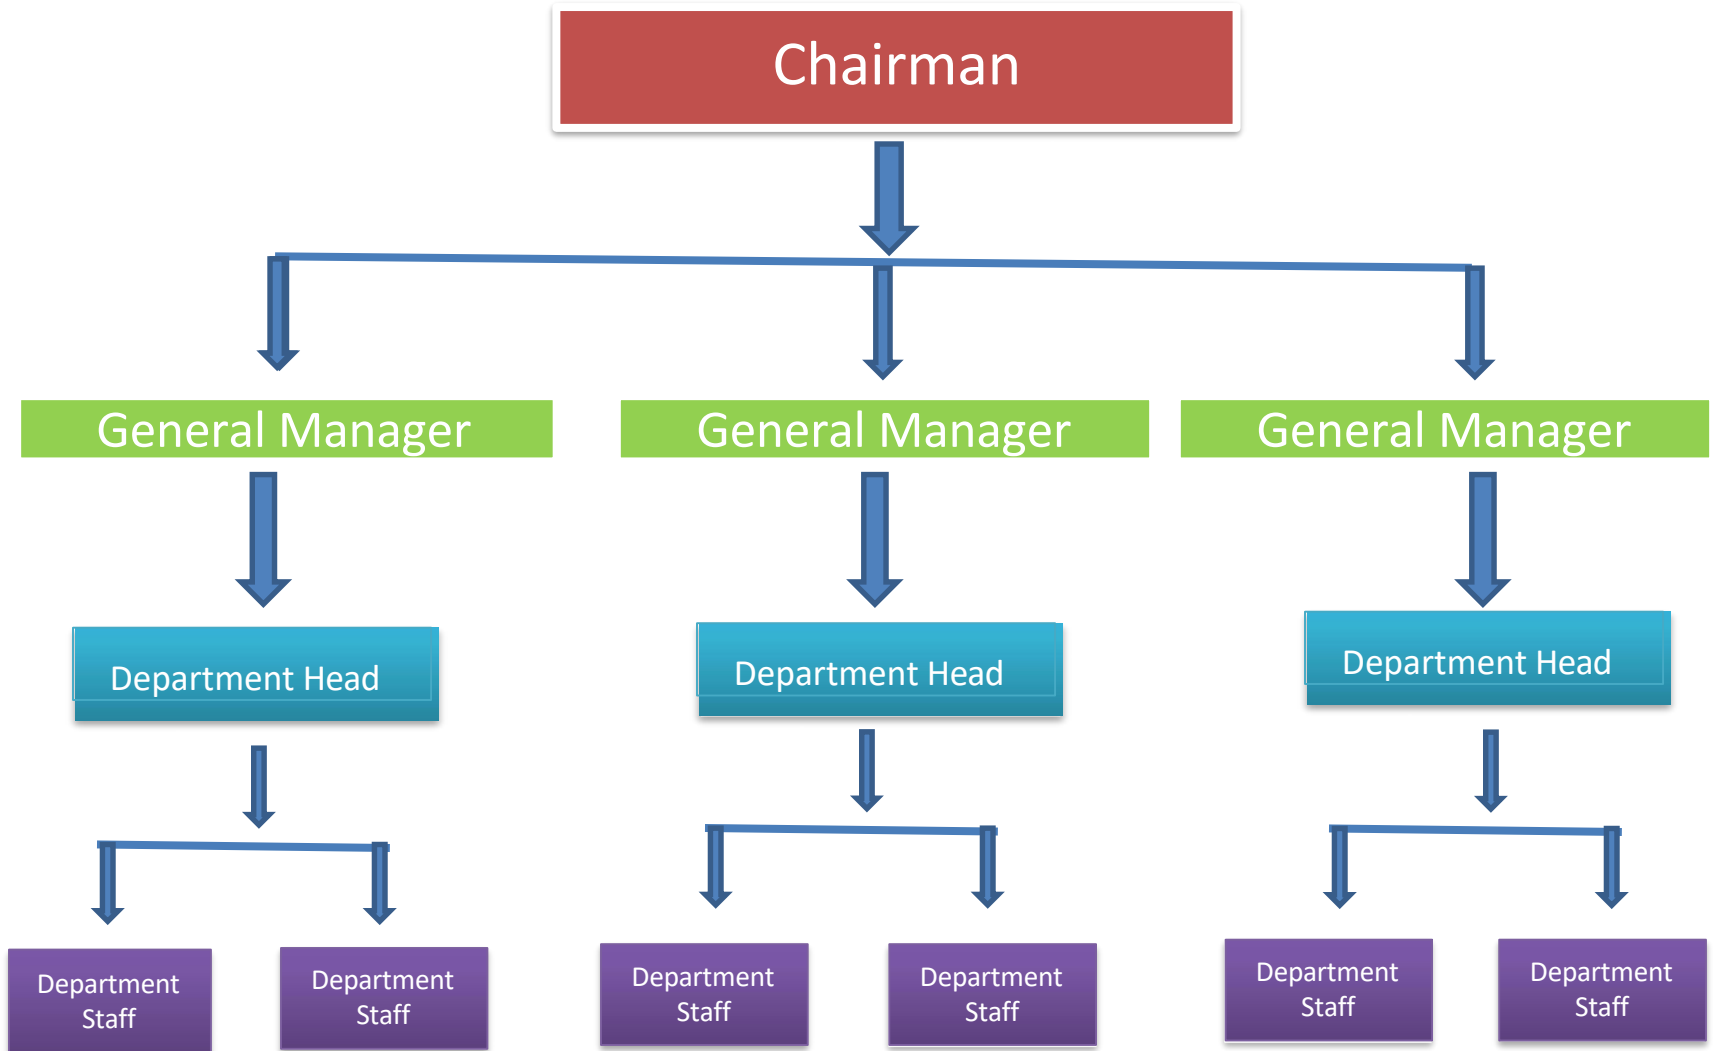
Chairman

General Manager

General Manager

General Manager

Department Head

Department Head

Department Head

Department Staff

Department Staff

Department Staff

Department Staff

Department Staff

Department Staff